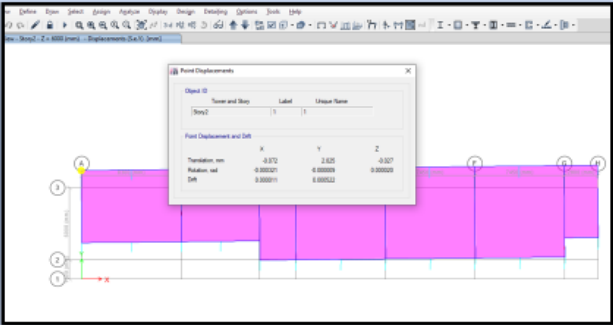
e Define Draw Select Assign Analyze Display Design Detailing Options Tools Help

iew - Story2 - Z = 6000 (mm) -- Displacements (Lx,Y) [mm]

Point Displacements

Object ID

| Tower and Story | Label | Unique Name |
|---|---|---|
| Story2 | 1 | 1 |

Point Displacement and Drift

| | X | Y | Z |
|---|---|---|---|
| Translation, mm | -0.072 | 2.625 | -0.027 |
| Rotation, rad | -0.000321 | -0.000009 | 0.000020 |
| Drift | 0.000011 | 0.000522 | |

A

F

G

H

3

2

1

X